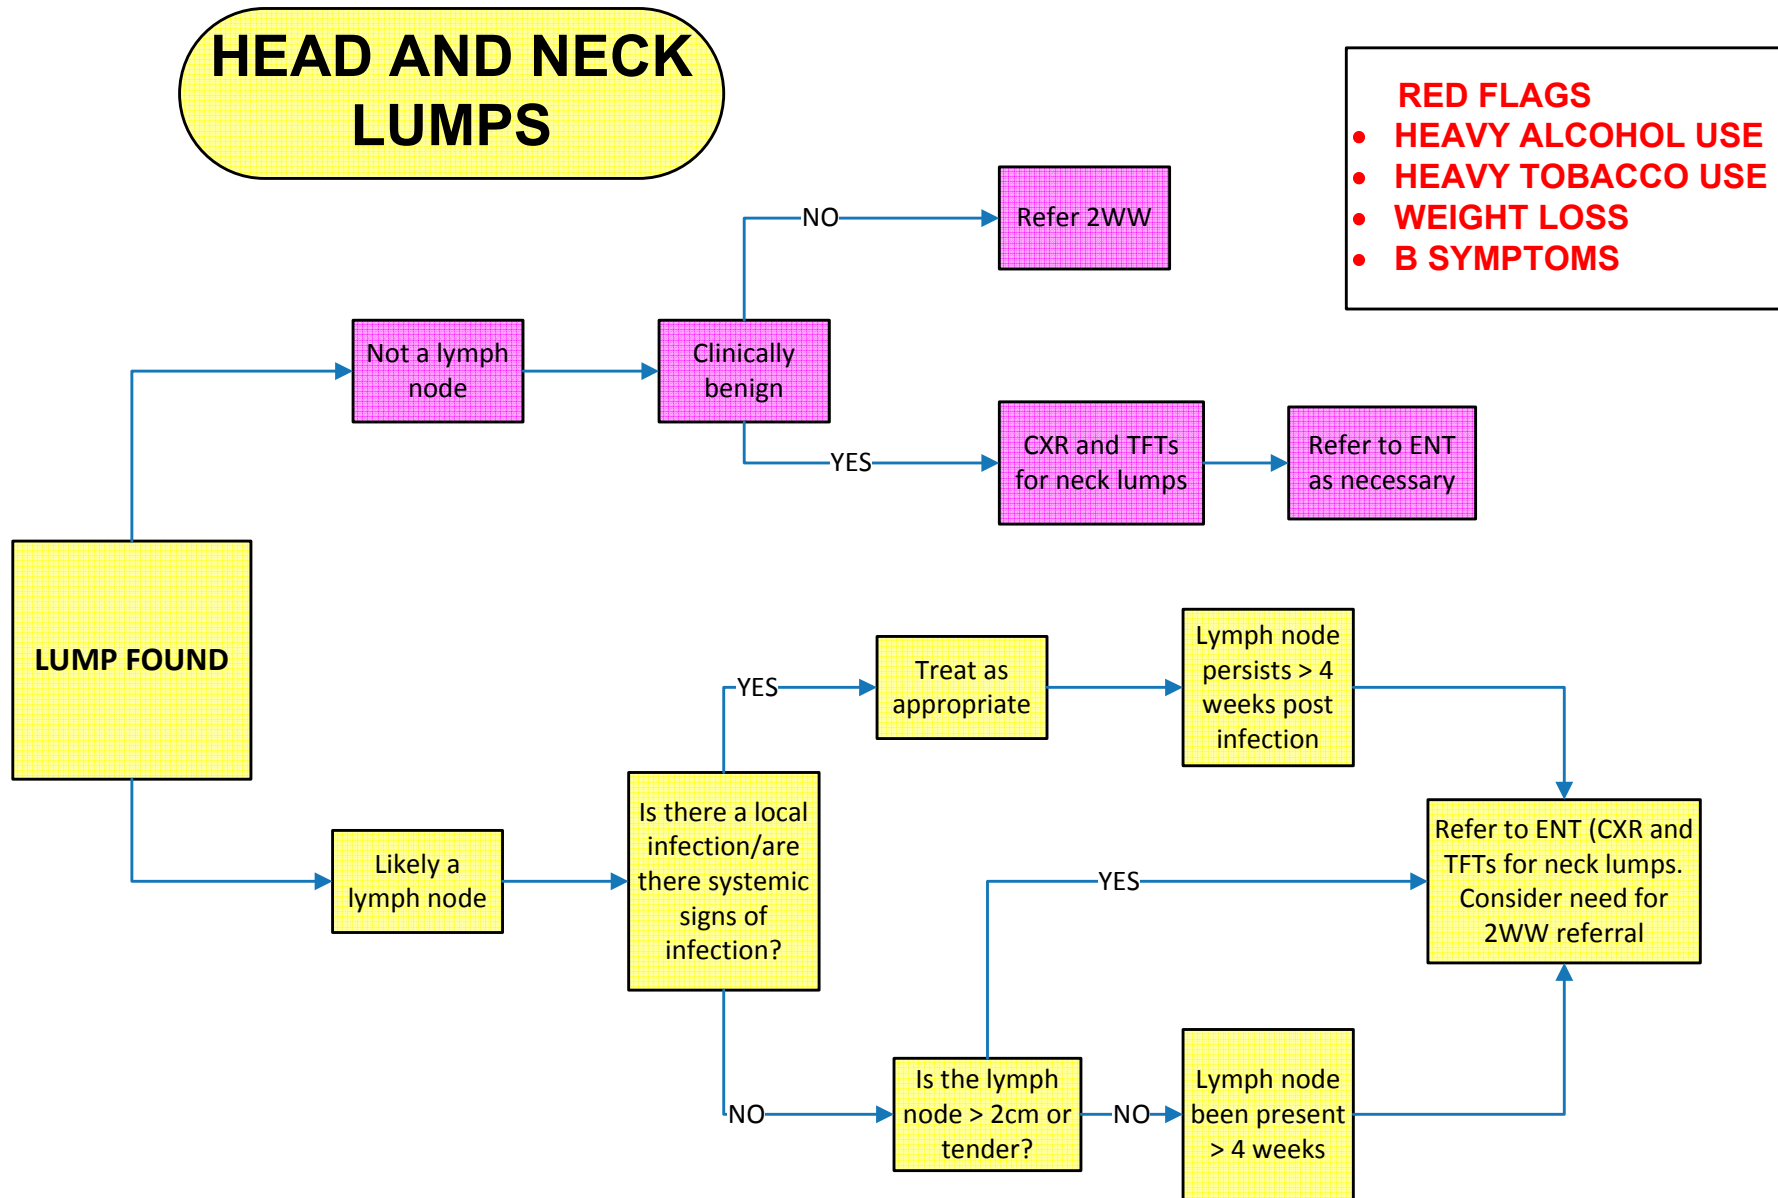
HEAD AND NECK LUMPS

RED FLAGS
- HEAVY ALCOHOL USE
- HEAVY TOBACCO USE
- WEIGHT LOSS
- B SYMPTOMS

LUMP FOUND

Not a lymph node

Clinically benign

NO

Refer 2WW

YES

CXR and TFTs for neck lumps

Refer to ENT as necessary

Likely a lymph node

Is there a local infection/are there systemic signs of infection?

YES

Treat as appropriate

Lymph node persists > 4 weeks post infection

Refer to ENT (CXR and TFTs for neck lumps. Consider need for 2WW referral

YES

NO

Is the lymph node > 2cm or tender?

NO

Lymph node been present > 4 weeks